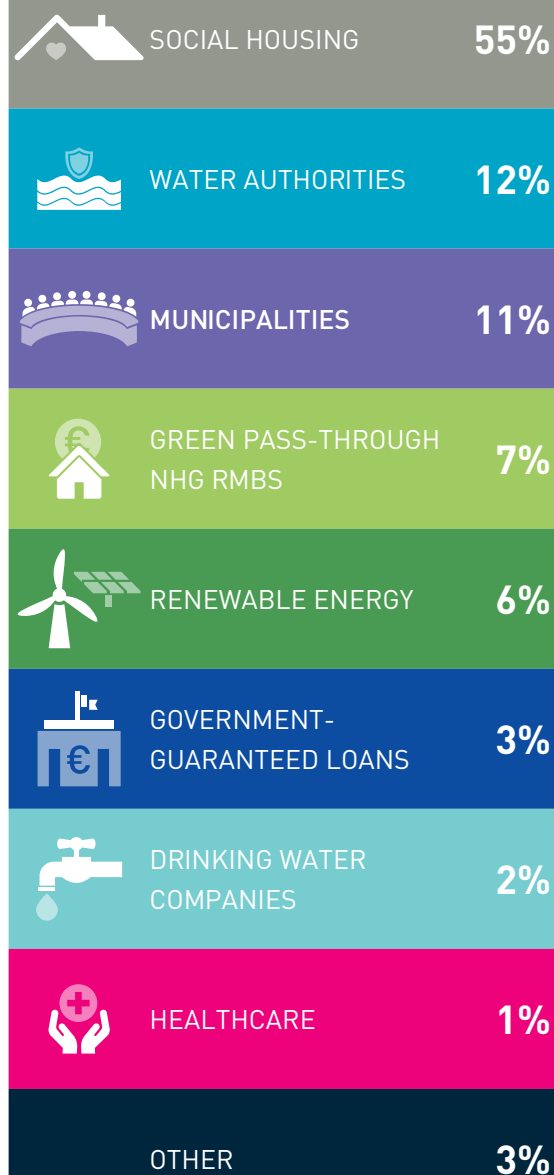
SOCIAL HOUSING 55%

WATER AUTHORITIES 12%

MUNICIPALITIES 11%

GREEN PASS-THROUGH NHG RMBS 7%

RENEWABLE ENERGY 6%

GOVERNMENT-GUARANTEED LOANS 3%

DRINKING WATER COMPANIES 2%

HEALTHCARE 1%

OTHER 3%